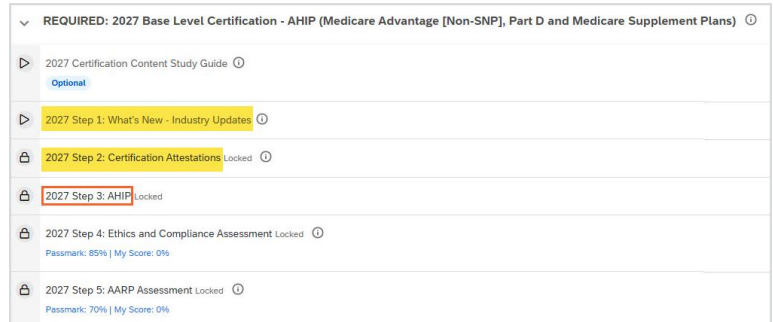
REQUIRED: 2027 Base Level Certification - AHIP (Medicare Advantage [Non-SNP], Part D and Medicare Supplement Plans)

2027 Certification Content Study Guide
Optional

2027 Step 1: What's New - Industry Updates

2027 Step 2: Certification Attestations Locked

2027 Step 3: AHIP Locked

2027 Step 4: Ethics and Compliance Assessment Locked
Passmark: 85% | My Score: 0%

2027 Step 5: AARP Assessment Locked
Passmark: 70% | My Score: 0%